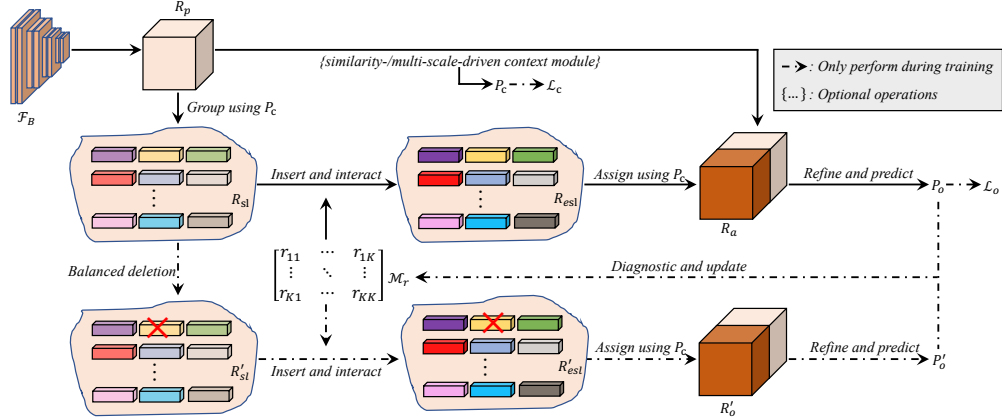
$\mathcal{F}_B$

$R_p$

{similarity-/multi-scale-driven context module}

$P_c$ $\mathcal{L}_c$

: Only perform during training

{...} : Optional operations

Group using $P_c$

$R_{sl}$

Insert and interact

$R_{esl}$

Assign using $P_c$

$R_a$

Refine and predict

$P_o$ $\mathcal{L}_o$

Balanced deletion

$\begin{bmatrix} r_{11} & \cdots & r_{1K} \\ \vdots & \ddots & \vdots \\ r_{K1} & \cdots & r_{KK} \end{bmatrix}$ $\mathcal{M}_r$

Diagnostic and update

$R'_{sl}$

Insert and interact

$R'_{esl}$

Assign using $P_c$

$R'_o$

Refine and predict

$P'_o$